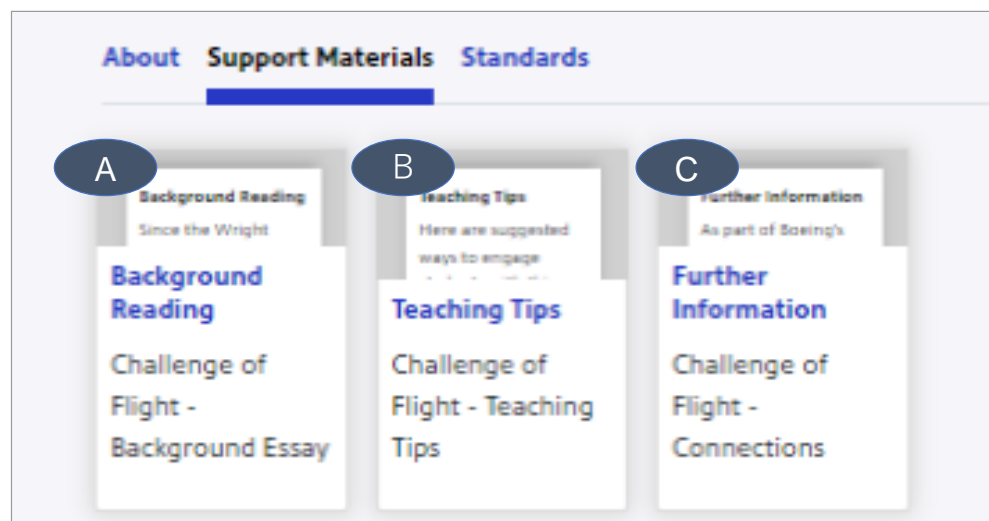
About Support Materials Standards

A

Background Reading

Since the Wright

Background Reading

Challenge of Flight - Background Essay

B

Teaching Tips

Here are suggested ways to engage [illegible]

Teaching Tips

Challenge of Flight - Teaching Tips

C

Further Information

As part of Boeing's

Further Information

Challenge of Flight - Connections